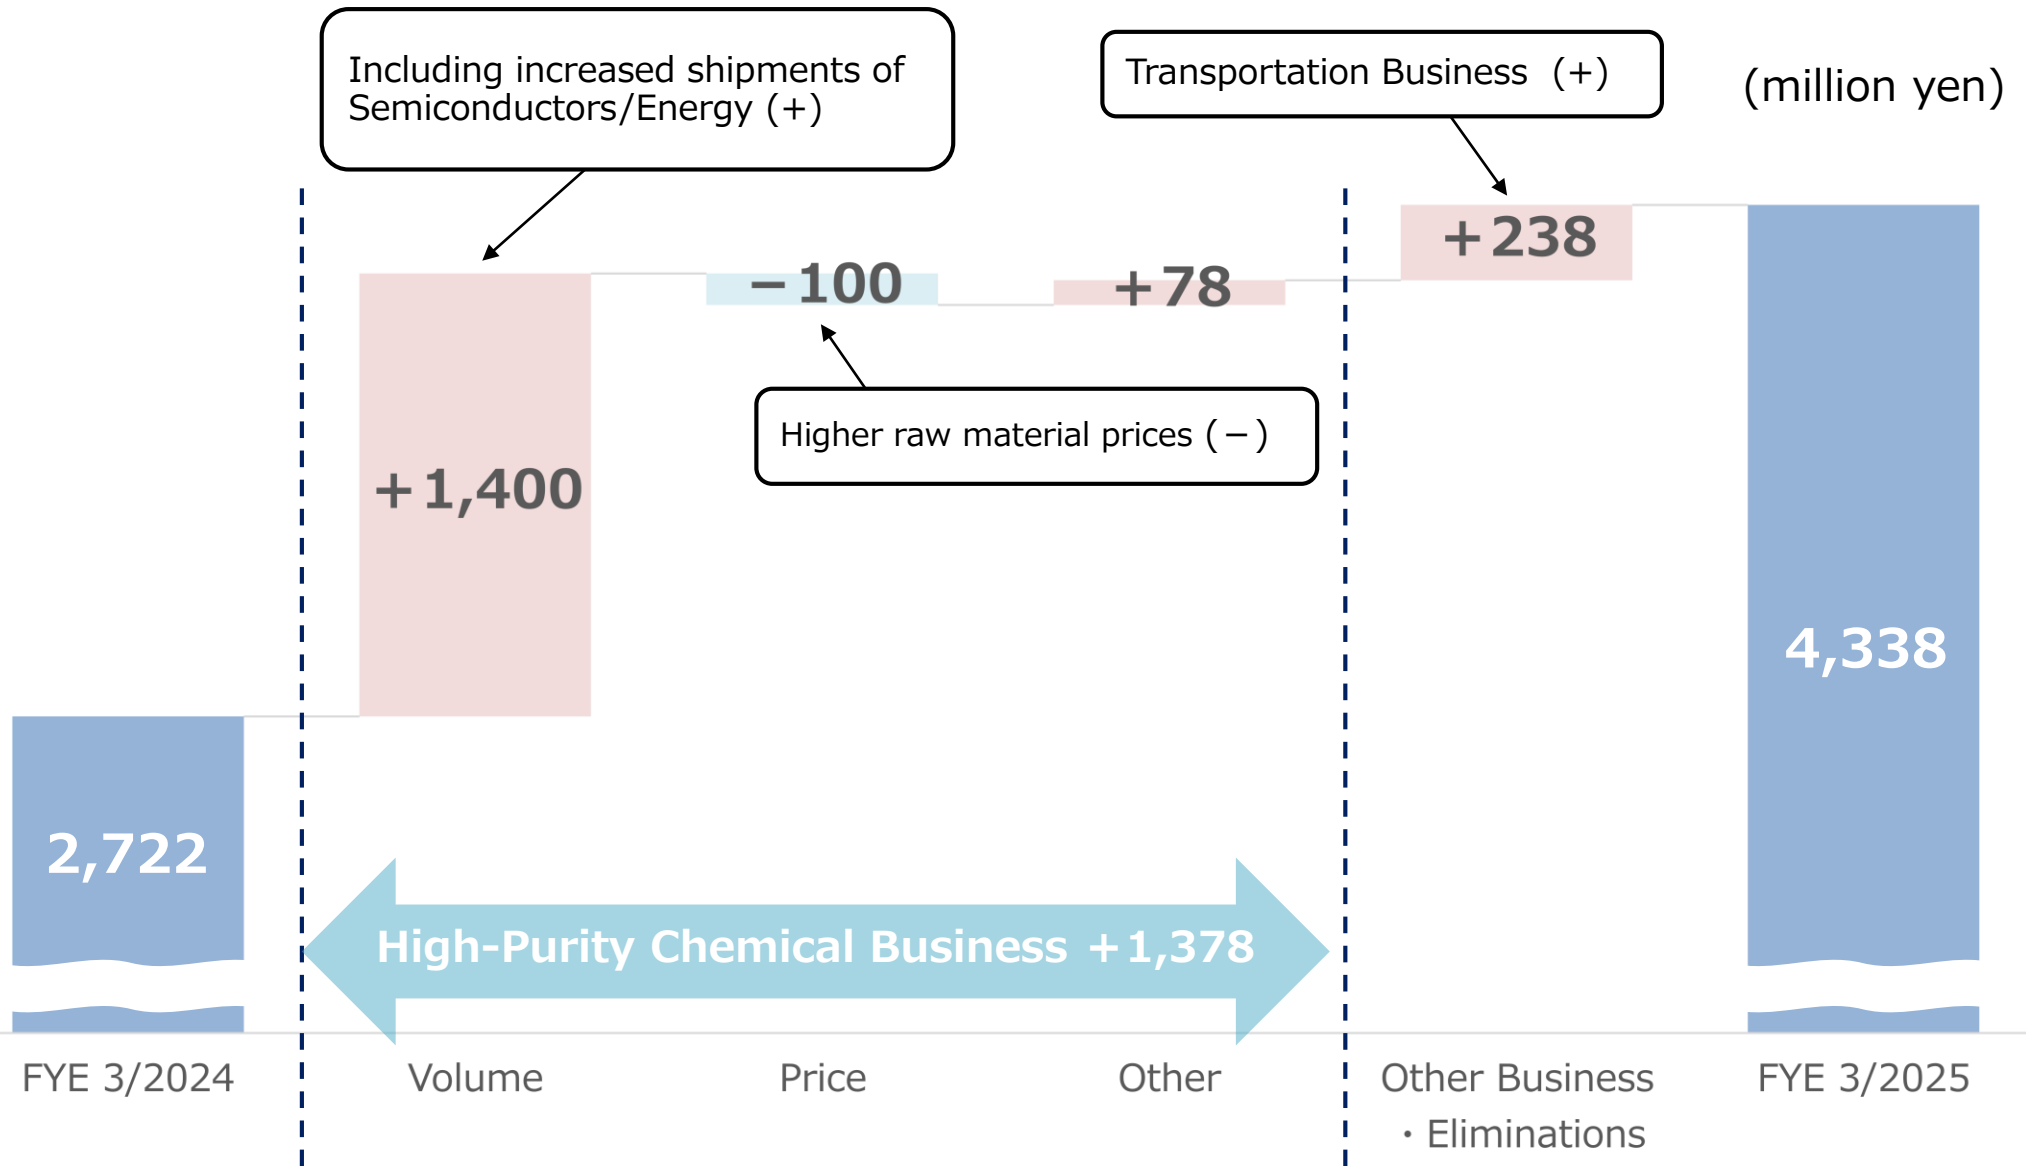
Including increased shipments of Semiconductors/Energy (+)

Transportation Business (+)

(million yen)

+238

−100

+78

Higher raw material prices (−)

+1,400

4,338

2,722

High-Purity Chemical Business +1,378

FYE 3/2024

Volume

Price

Other

Other Business ・Eliminations

FYE 3/2025